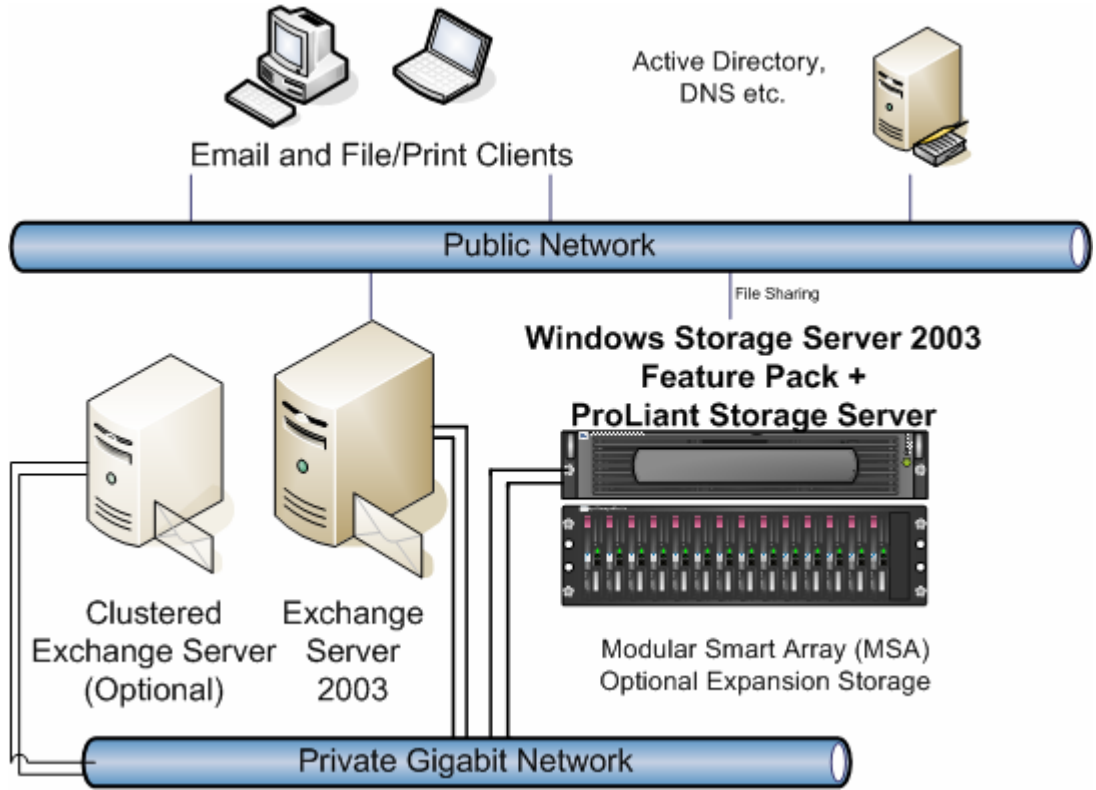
Active Directory, DNS etc.

Email and File/Print Clients

Public Network

File Sharing

Windows Storage Server 2003 Feature Pack + ProLiant Storage Server

Clustered Exchange Server (Optional)

Exchange Server 2003

Modular Smart Array (MSA) Optional Expansion Storage

Private Gigabit Network